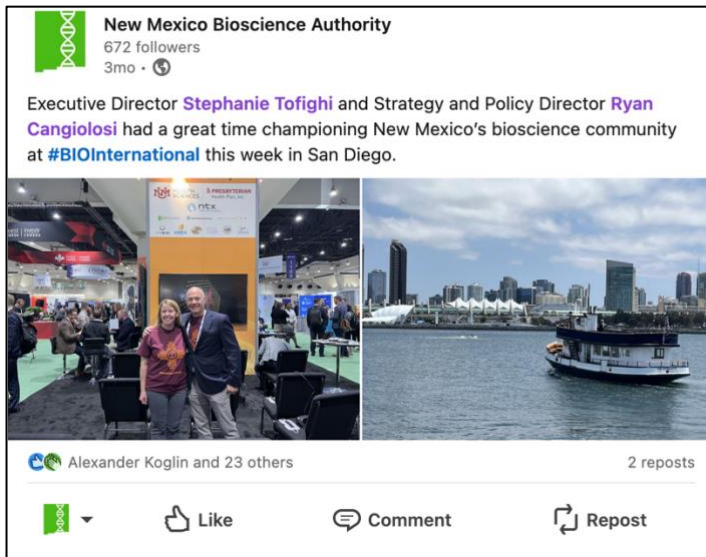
New Mexico Bioscience Authority
672 followers
3mo •

Executive Director Stephanie Tofighi and Strategy and Policy Director Ryan Cangiolosi had a great time championing New Mexico's bioscience community at #BIOInternational this week in San Diego.

PRESBYTERIAN

Alexander Koglin and 23 others
2 reposts

Like
Comment
Repost